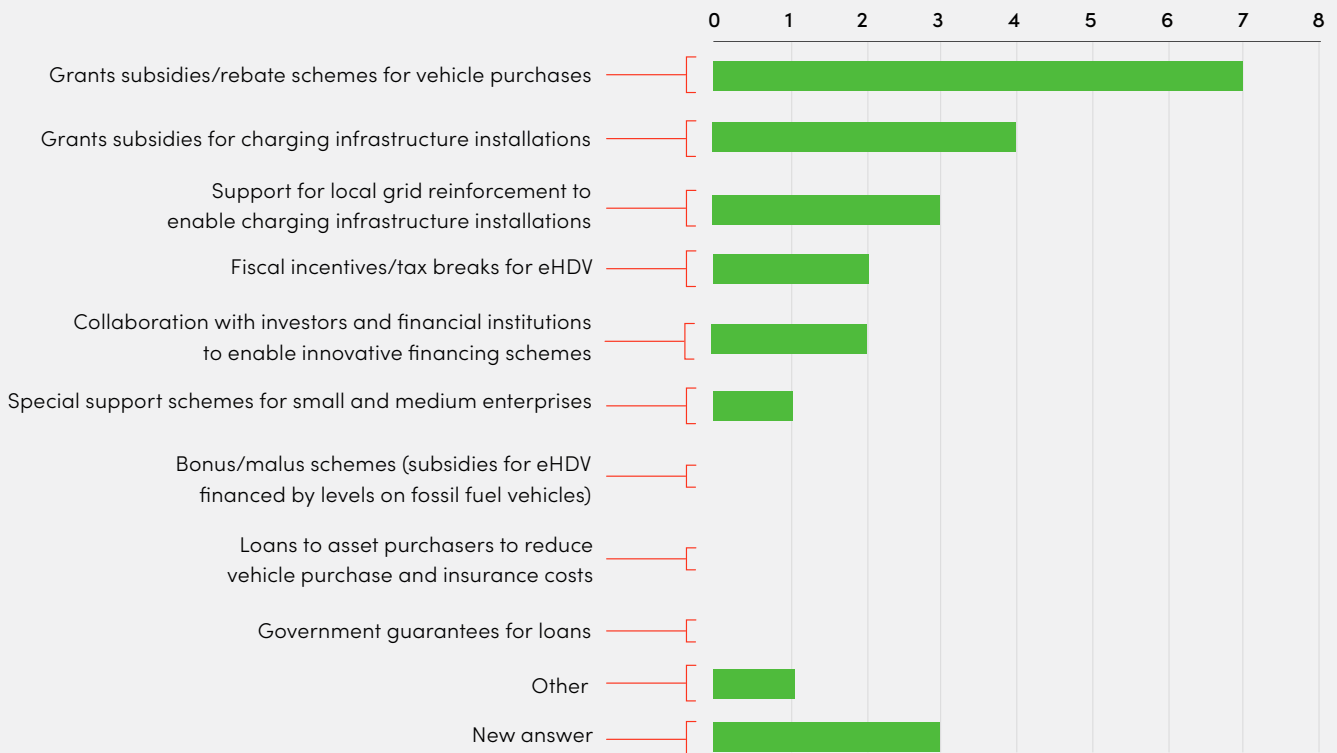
0 1 2 3 4 5 6 7 8

Grants subsidies/rebate schemes for vehicle purchases

Grants subsidies for charging infrastructure installations

Support for local grid reinforcement to enable charging infrastructure installations

Fiscal incentives/tax breaks for eHDV

Collaboration with investors and financial institutions to enable innovative financing schemes

Special support schemes for small and medium enterprises

Bonus/malus schemes (subsidies for eHDV financed by levels on fossil fuel vehicles)

Loans to asset purchasers to reduce vehicle purchase and insurance costs

Government guarantees for loans

Other

New answer